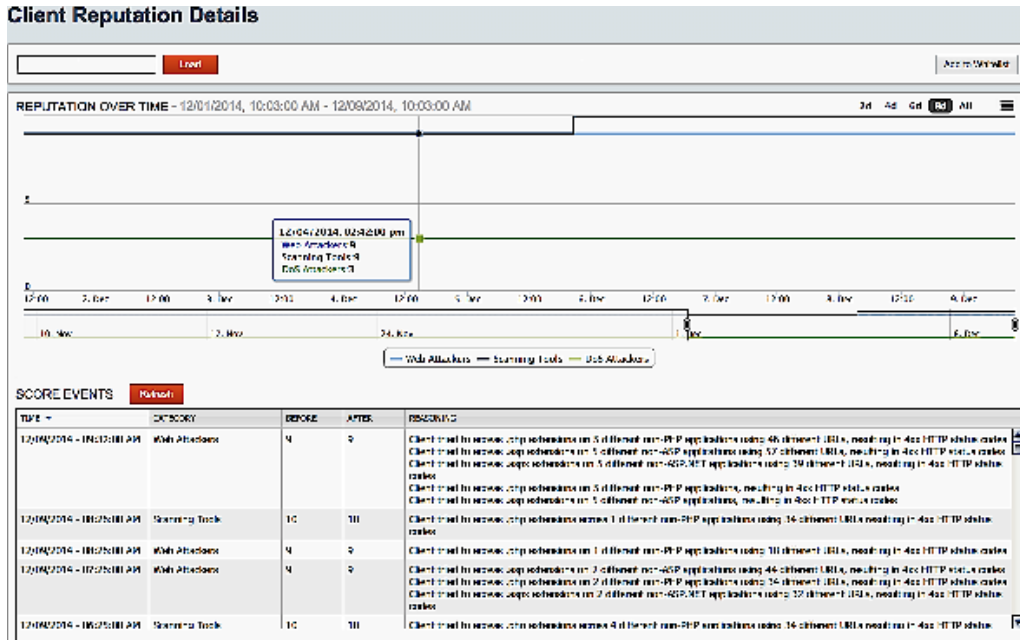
Client Reputation Details

Load

Add to Watchlist

REPUTATION OVER TIME - 12/01/2014, 10:03:00 AM - 12/09/2014, 10:03:00 AM

2d 4d 6d 8d All

5

0

12/04/2014, 02:42:00 pm
Web Attackers: 9
Scanning Tools: 9
DoS Attackers: 3

12:00 2. Dec 12:00 3. Dec 12:00 4. Dec 12:00 5. Dec 12:00 6. Dec 12:00 7. Dec 12:00 8. Dec 12:00 9. Dec

10. Nov 17. Nov 24. Nov 1. Dec 8. Dec

Web Attackers — Scanning Tools — DoS Attackers

SCORE EVENTS Refresh

| TIME | CATEGORY | BEFORE | AFTER | REASONING |
|---|---|---|---|---|
| 12/09/2014 - 09:12:00 AM | Web Attackers | 9 | 9 | Client tried to access .php extensions on 3 different non-PHP applications using 46 different URLs, resulting in 4xx HTTP status codes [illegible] |
| 12/09/2014 - 08:25:00 AM | Scanning Tools | 10 | 10 | Client tried to access .php extensions across 1 different non-PHP applications using 34 different URLs resulting in 4xx HTTP status codes |
| 12/09/2014 - 08:25:00 AM | Web Attackers | 9 | 9 | Client tried to access .php extensions on 1 different non-PHP applications using 10 different URLs resulting in 4xx HTTP status codes |
| 12/09/2014 - 07:25:00 AM | Web Attackers | 9 | 9 | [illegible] |
| 12/09/2014 - 06:25:00 AM | Scanning Tools | 10 | 10 | Client tried to access .php extensions across 4 different non-PHP applications using 34 different URLs resulting in 4xx HTTP status codes |